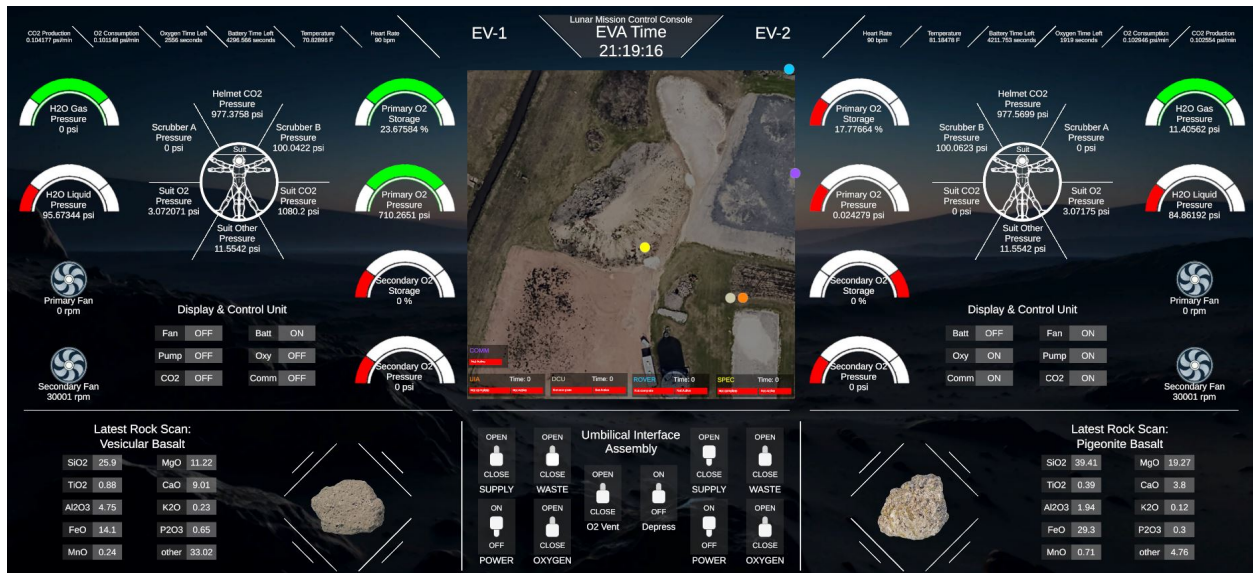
CO2 Production 0.104177 psi/min
O2 Consumption 0.101148 psi/min
Oxygen Time Left 2556 seconds
Battery Time Left 4296.566 seconds
Temperature 70.82895 F
Heart Rate 90 bpm

EV-1

Lunar Mission Control Console
EVA Time
21:19:16

EV-2

Heart Rate 90 bpm
Temperature 81.18478 F
Battery Time Left 4211.753 seconds
Oxygen Time Left 1919 seconds
O2 Consumption 0.102946 psi/min
CO2 Production 0.102554 psi/min

H2O Gas Pressure 0 psi

H2O Liquid Pressure 95.67344 psi

Helmet CO2 Pressure 977.3758 psi
Scrubber A Pressure 0 psi
Scrubber B Pressure 100.0422 psi
Suit
Suit O2 Pressure 3.072071 psi
Suit CO2 Pressure 1080.2 psi
Suit Other Pressure 11.5542 psi

Primary O2 Storage 23.67584 %
Primary O2 Pressure 710.2651 psi
Secondary O2 Storage 0 %
Secondary O2 Pressure 0 psi

Primary Fan 0 rpm
Secondary Fan 30001 rpm

Display & Control Unit
Fan OFF
Batt ON
Pump OFF
Oxy OFF
CO2 OFF
Comm OFF

COMM
UIA Time: 0
DCU Time: 0
ROVER Time: 0
SPEC Time: 0

Primary O2 Storage 17.77664 %
Primary O2 Pressure 0.024279 psi
Secondary O2 Storage 0 %
Secondary O2 Pressure 0 psi

Helmet CO2 Pressure 977.5699 psi
Scrubber B Pressure 100.0623 psi
Scrubber A Pressure 0 psi
Suit
Suit CO2 Pressure 0 psi
Suit O2 Pressure 3.07175 psi
Suit Other Pressure 11.5542 psi

H2O Gas Pressure 11.40562 psi
H2O Liquid Pressure 84.86192 psi

Primary Fan 0 rpm
Secondary Fan 30001 rpm

Display & Control Unit
Batt OFF
Fan ON
Oxy ON
Pump ON
Comm ON
CO2 ON

Latest Rock Scan:
Vesicular Basalt

| SiO2 | 25.9 | MgO | 11.22 |
|---|---|---|---|
| TiO2 | 0.88 | CaO | 9.01 |
| Al2O3 | 4.75 | K2O | 0.23 |
| FeO | 14.1 | P2O3 | 0.65 |
| MnO | 0.24 | other | 33.02 |

Umbilical Interface Assembly
OPEN CLOSE SUPPLY
OPEN CLOSE WASTE
ON OFF POWER
OPEN CLOSE OXYGEN
OPEN CLOSE O2 Vent
ON OFF Depress
OPEN CLOSE SUPPLY
OPEN CLOSE WASTE
ON OFF POWER
OPEN CLOSE OXYGEN

Latest Rock Scan:
Pigeonite Basalt

| SiO2 | 39.41 | MgO | 19.27 |
|---|---|---|---|
| TiO2 | 0.39 | CaO | 3.8 |
| Al2O3 | 1.94 | K2O | 0.12 |
| FeO | 29.3 | P2O3 | 0.3 |
| MnO | 0.71 | other | 4.76 |